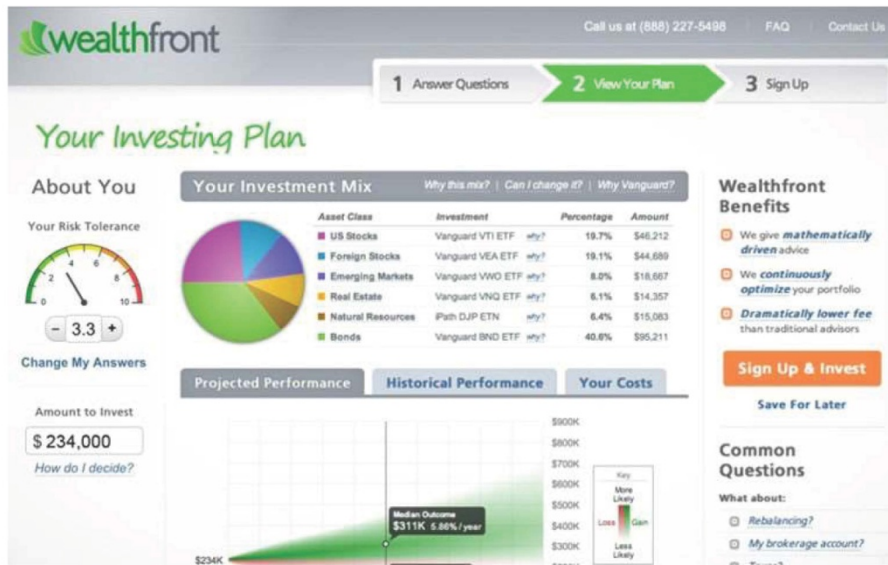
wealthfront

Call us at (888) 227-5498 | FAQ | Contact Us

1 Answer Questions
2 View Your Plan
3 Sign Up

Your Investing Plan

About You

Your Risk Tolerance

0 2 4 6 8 10

- 3.3 +

Change My Answers

Amount to Invest

$ 234,000

How do I decide?

Your Investment Mix

Why this mix? | Can I change it? | Why Vanguard?

| Asset Class | Investment | | Percentage | Amount |
|---|---|---|---|---|
| US Stocks | Vanguard VTI ETF | why? | 19.7% | $46,212 |
| Foreign Stocks | Vanguard VEA ETF | why? | 19.1% | $44,689 |
| Emerging Markets | Vanguard VWO ETF | why? | 8.0% | $18,667 |
| Real Estate | Vanguard VNQ ETF | why? | 6.1% | $14,357 |
| Natural Resources | iPath DJP ETN | why? | 6.4% | $15,083 |
| Bonds | Vanguard BND ETF | why? | 40.6% | $95,211 |

Projected Performance | Historical Performance | Your Costs

$900K
$800K
$700K
$600K
$500K
$400K
$300K
$234K

Median Outcome
$311K 5.86% / year

Key
More Likely
Loss
Gain
Less Likely

Wealthfront Benefits

We give mathematically driven advice

We continuously optimize your portfolio

Dramatically lower fee than traditional advisors

Sign Up & Invest

Save For Later

Common Questions

What about:

Rebalancing?

My brokerage account?

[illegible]